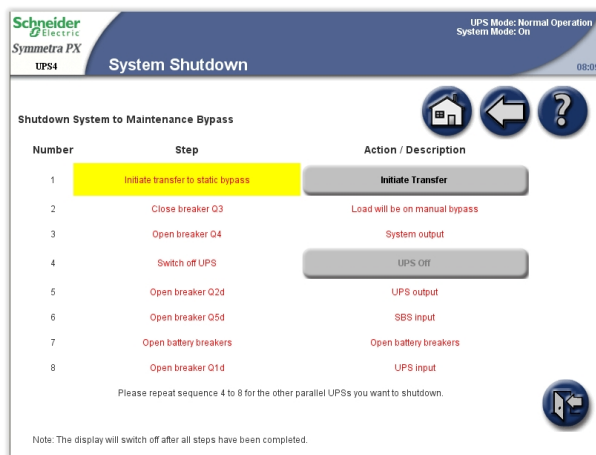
Schneider Electric
Symmetra PX
UPS4
System Shutdown
UPS Mode: Normal Operation
System Mode: On
08:0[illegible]

Shutdown System to Maintenance Bypass

| Number | Step | Action / Description |
|---|---|---|
| 1 | Initiate transfer to static bypass | Initiate Transfer |
| 2 | Close breaker Q3 | Load will be on manual bypass |
| 3 | Open breaker Q4 | System output |
| 4 | Switch off UPS | UPS Off |
| 5 | Open breaker Q2d | UPS output |
| 6 | Open breaker Q5d | SBS input |
| 7 | Open battery breakers | Open battery breakers |
| 8 | Open breaker Q1d | UPS input |

Please repeat sequence 4 to 8 for the other parallel UPSs you want to shutdown.

Note: The display will switch off after all steps have been completed.